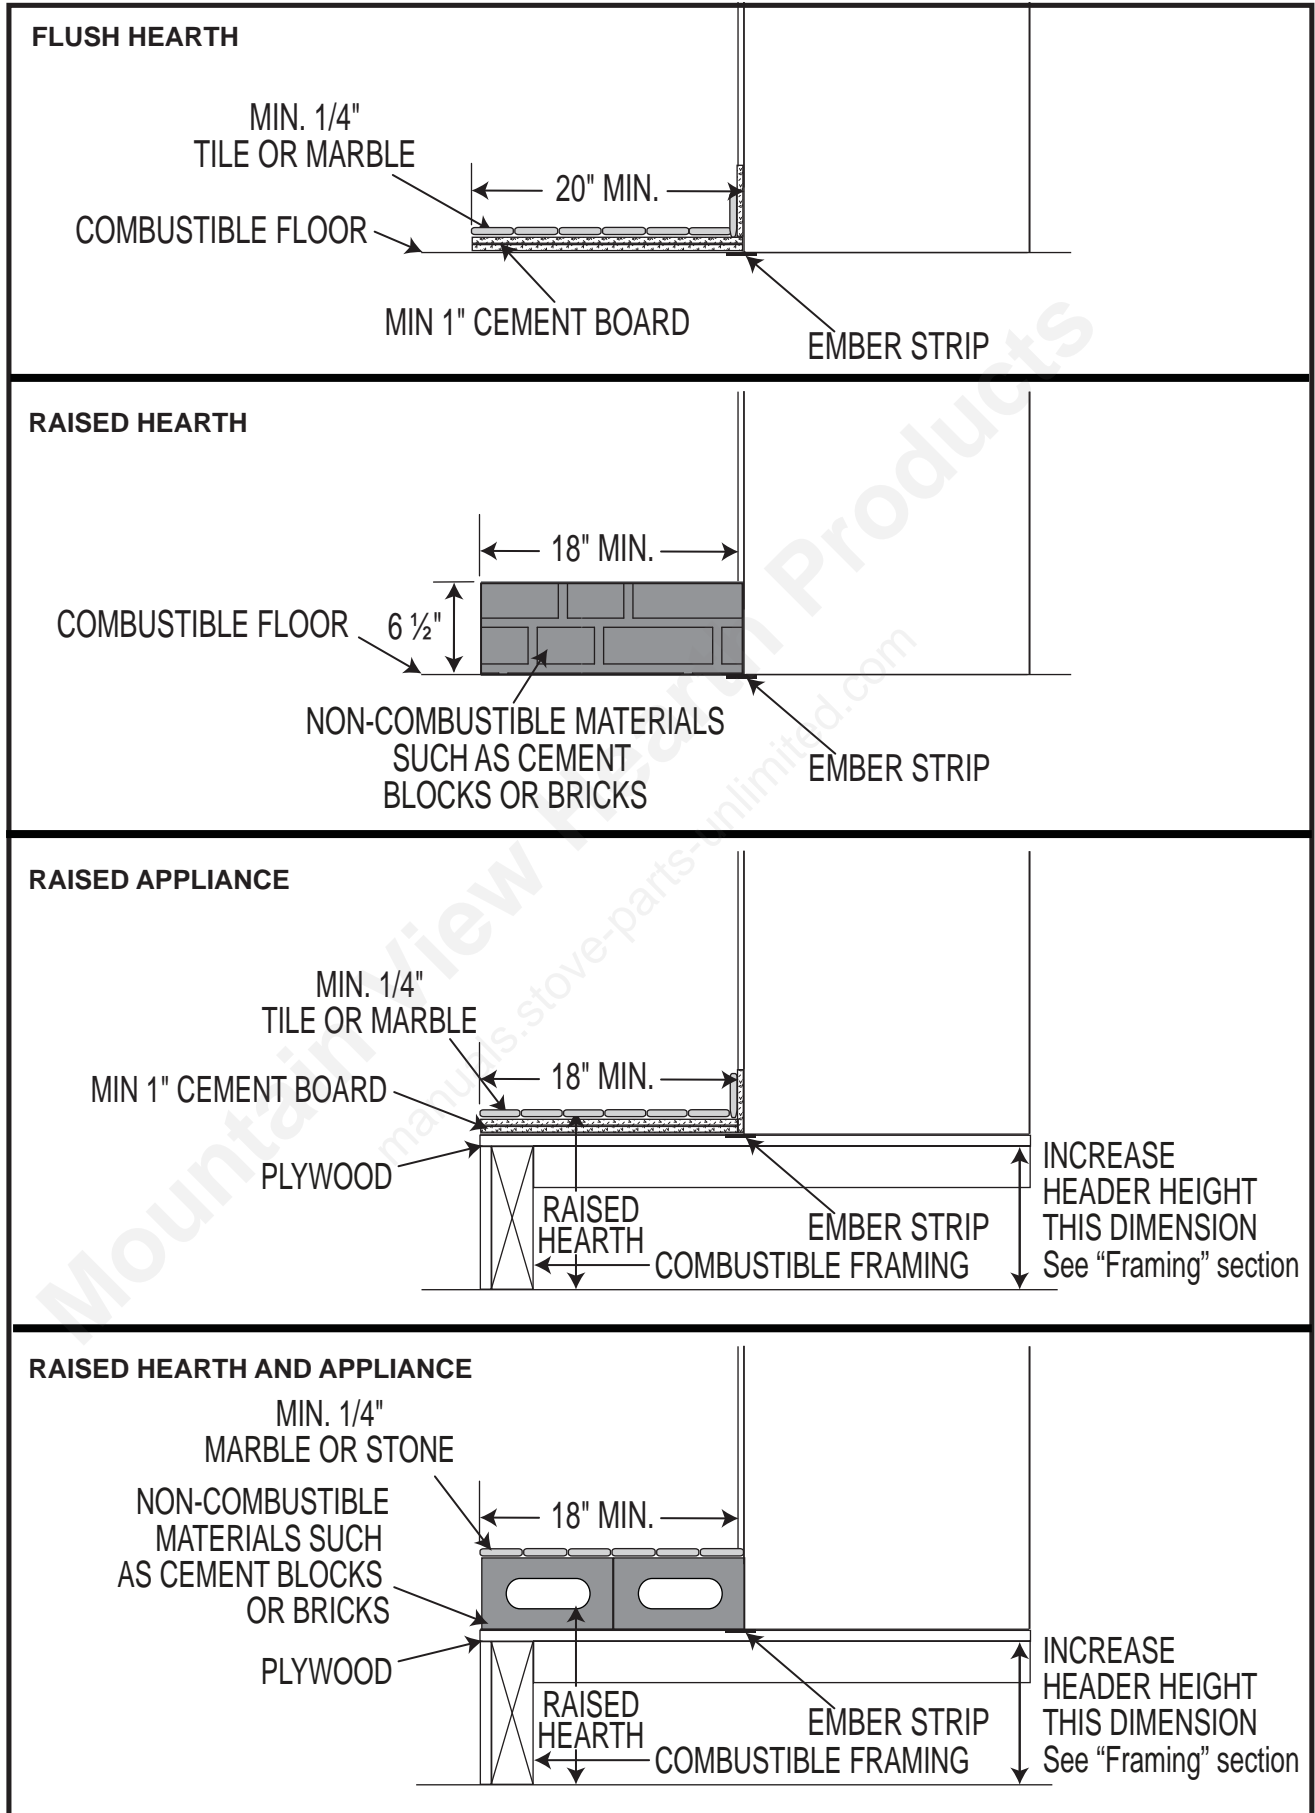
FLUSH HEARTH

MIN. 1/4" TILE OR MARBLE

20" MIN.

COMBUSTIBLE FLOOR

MIN 1" CEMENT BOARD

EMBER STRIP

RAISED HEARTH

18" MIN.

COMBUSTIBLE FLOOR

6 ½"

NON-COMBUSTIBLE MATERIALS SUCH AS CEMENT BLOCKS OR BRICKS

EMBER STRIP

RAISED APPLIANCE

MIN. 1/4" TILE OR MARBLE

18" MIN.

MIN 1" CEMENT BOARD

PLYWOOD

RAISED HEARTH

EMBER STRIP

COMBUSTIBLE FRAMING

INCREASE HEADER HEIGHT THIS DIMENSION See "Framing" section

RAISED HEARTH AND APPLIANCE

MIN. 1/4" MARBLE OR STONE

NON-COMBUSTIBLE MATERIALS SUCH AS CEMENT BLOCKS OR BRICKS

18" MIN.

PLYWOOD

RAISED HEARTH

EMBER STRIP

COMBUSTIBLE FRAMING

INCREASE HEADER HEIGHT THIS DIMENSION See "Framing" section

Mountain View Hearth Products

manuals.stove-parts-unlimited.com